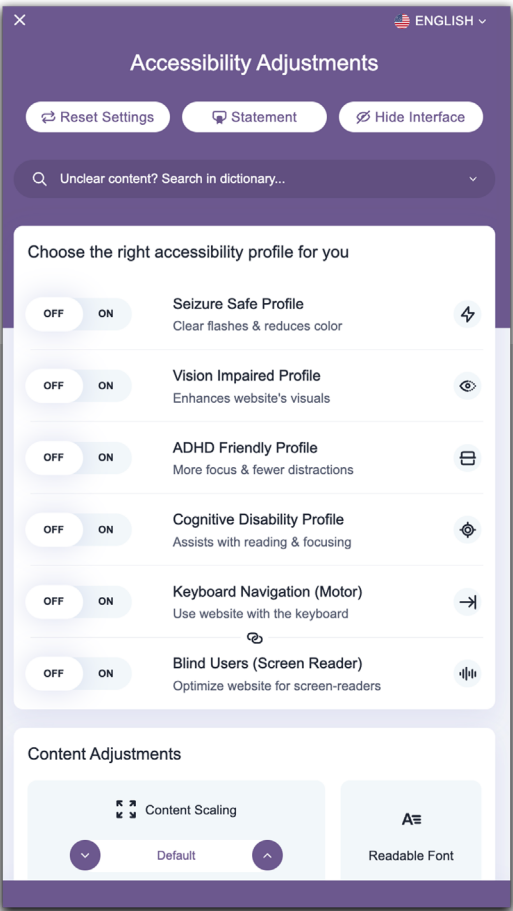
ENGLISH

Accessibility Adjustments

Reset Settings
Statement
Hide Interface

Unclear content? Search in dictionary...

Choose the right accessibility profile for you

OFF ON
Seizure Safe Profile
Clear flashes & reduces color

OFF ON
Vision Impaired Profile
Enhances website's visuals

OFF ON
ADHD Friendly Profile
More focus & fewer distractions

OFF ON
Cognitive Disability Profile
Assists with reading & focusing

OFF ON
Keyboard Navigation (Motor)
Use website with the keyboard

OFF ON
Blind Users (Screen Reader)
Optimize website for screen-readers

Content Adjustments

Content Scaling
Default

Readable Font